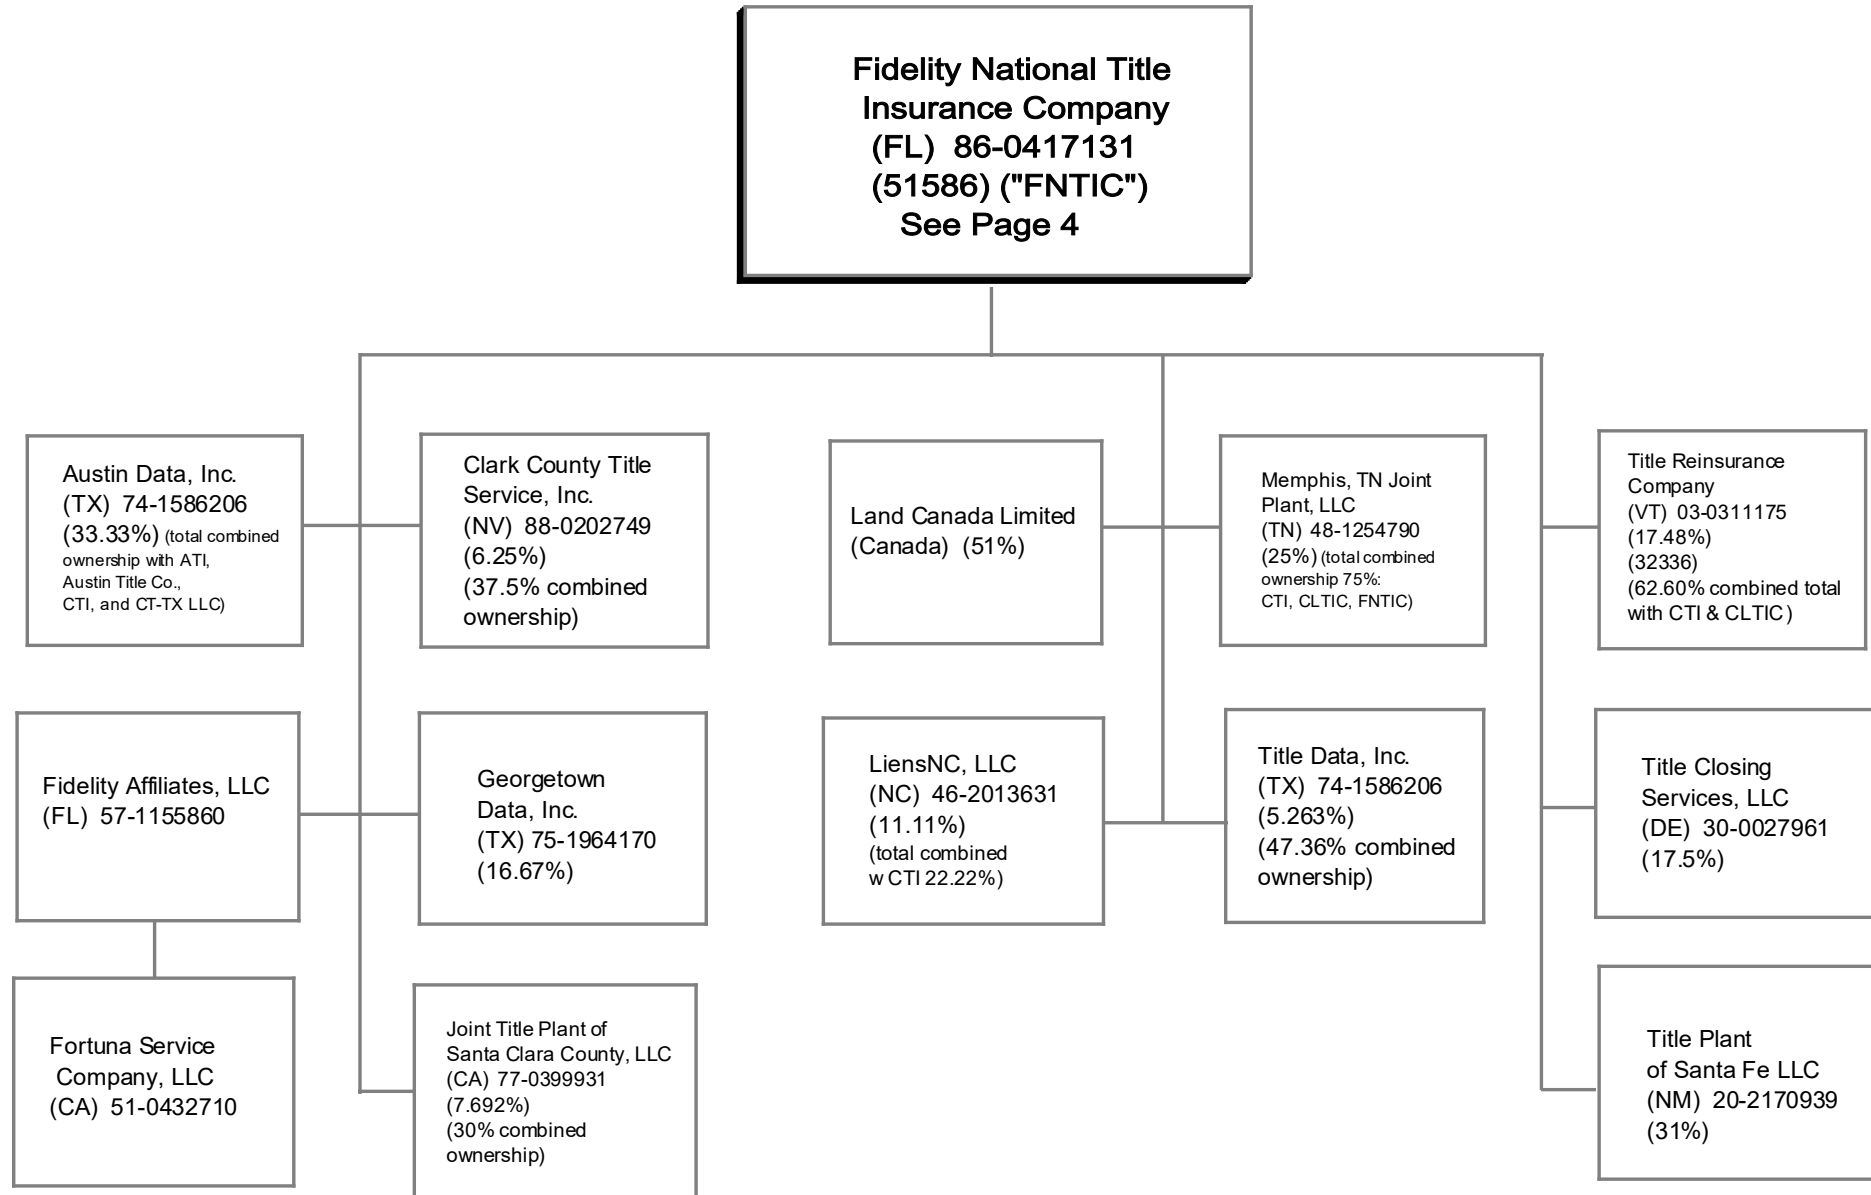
Fidelity National Title Insurance Company (FL) 86-0417131 (51586) ("FNTIC") See Page 4

Austin Data, Inc. (TX) 74-1586206 (33.33%) (total combined ownership with ATI, Austin Title Co., CTI, and CT-TX LLC)

Clark County Title Service, Inc. (NV) 88-0202749 (6.25%) (37.5% combined ownership)

Land Canada Limited (Canada) (51%)

Memphis, TN Joint Plant, LLC (TN) 48-1254790 (25%) (total combined ownership 75%: CTI, CLTIC, FNTIC)

Title Reinsurance Company (VT) 03-0311175 (17.48%) (32336) (62.60% combined total with CTI & CLTIC)

Fidelity Affiliates, LLC (FL) 57-1155860

Georgetown Data, Inc. (TX) 75-1964170 (16.67%)

LiensNC, LLC (NC) 46-2013631 (11.11%) (total combined w CTI 22.22%)

Title Data, Inc. (TX) 74-1586206 (5.263%) (47.36% combined ownership)

Title Closing Services, LLC (DE) 30-0027961 (17.5%)

Fortuna Service Company, LLC (CA) 51-0432710

Joint Title Plant of Santa Clara County, LLC (CA) 77-0399931 (7.692%) (30% combined ownership)

Title Plant of Santa Fe LLC (NM) 20-2170939 (31%)